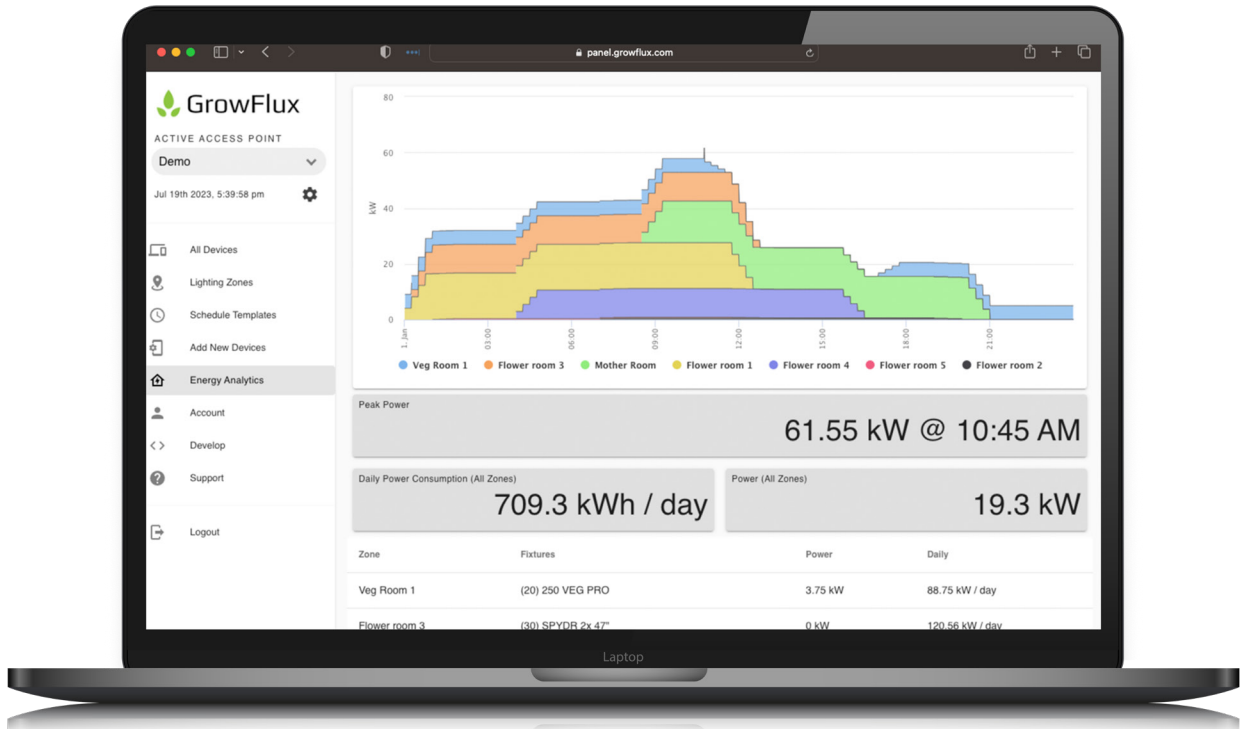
panel.growflux.com

GrowFlux

ACTIVE ACCESS POINT

Demo

Jul 19th 2023, 5:39:58 pm

All Devices

Lighting Zones

Schedule Templates

Add New Devices

Energy Analytics

Account

Develop

Support

Logout

80

60

40

20

0

kW

1. Jan

03:00

06:00

09:00

12:00

15:00

18:00

21:00

Veg Room 1 Flower room 3 Mother Room Flower room 1 Flower room 4 Flower room 5 Flower room 2

Peak Power

61.55 kW @ 10:45 AM

Daily Power Consumption (All Zones)

709.3 kWh / day

Power (All Zones)

19.3 kW

| Zone | Fixtures | Power | Daily |
|---|---|---|---|
| Veg Room 1 | (20) 250 VEG PRO | 3.75 kW | 88.75 kW / day |
| Flower room 3 | (30) SPYDR 2x 47" | 0 kW | 120.56 kW / day |

Laptop